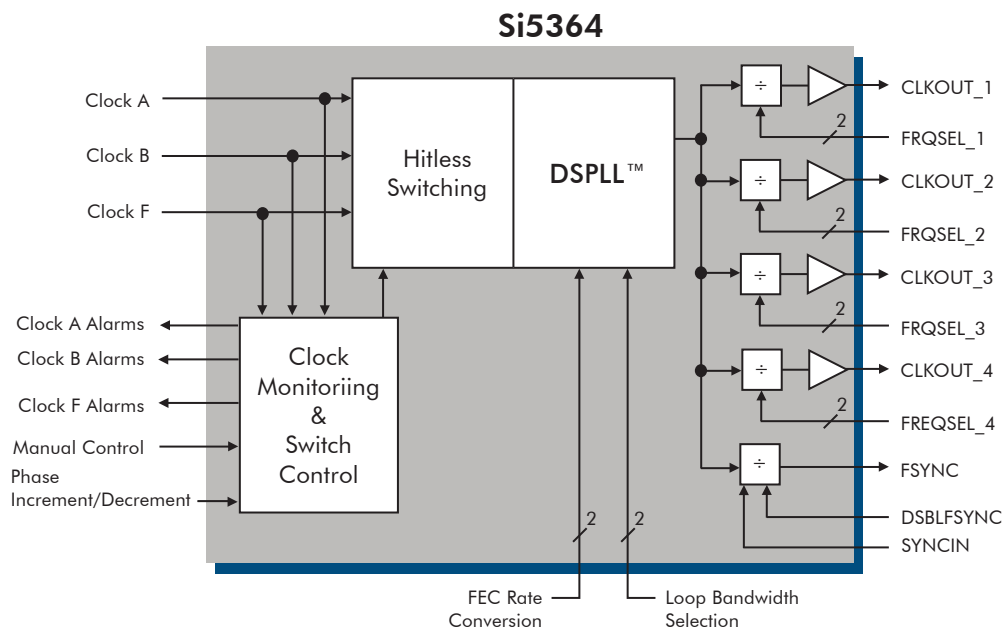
Si5364

Clock A
Clock B
Clock F

Hitless Switching

DSPLL™

÷
CLKOUT_1
2
FRQSEL_1
÷
CLKOUT_2
2
FRQSEL_2
÷
CLKOUT_3
2
FRQSEL_3
÷
CLKOUT_4
2
FREQSEL_4
÷
FSYNC
DSBLFSYNC
SYNCIN

Clock A Alarms
Clock B Alarms
Clock F Alarms
Manual Control
Phase Increment/Decrement

Clock Monitoriing & Switch Control

2
2

FEC Rate Conversion
Loop Bandwidth Selection